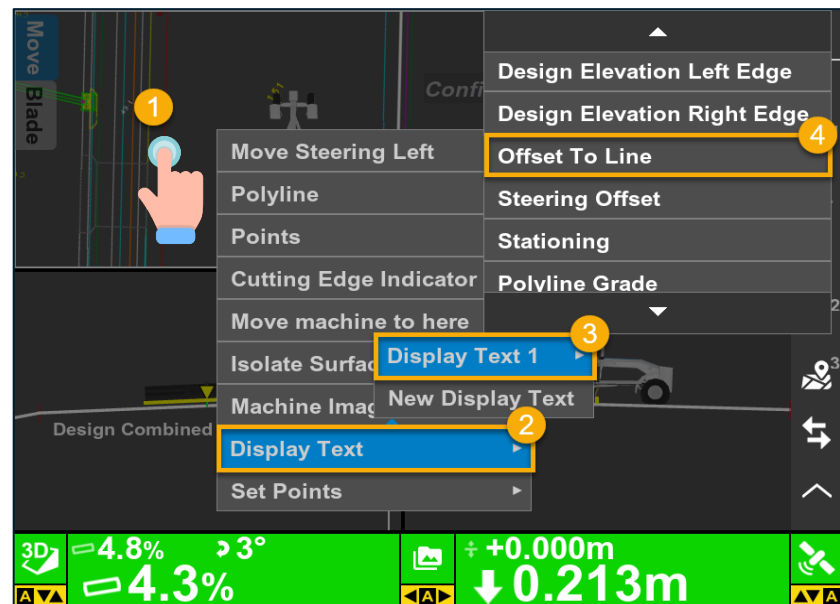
Move Blade

Confi

1

Move Steering Left
Polyline
Points
Cutting Edge Indicator
Move machine to here
Isolate Surfac
Machine Imag
Display Text
Set Points

Display Text 1
New Display Text

3

2

Design Elevation Left Edge
Design Elevation Right Edge
Offset To Line
Steering Offset
Stationing
Polyline Grade

4

Design Combined

3D

4.8%
3°
4.3%

+0.000m
0.213m

A A
A
A